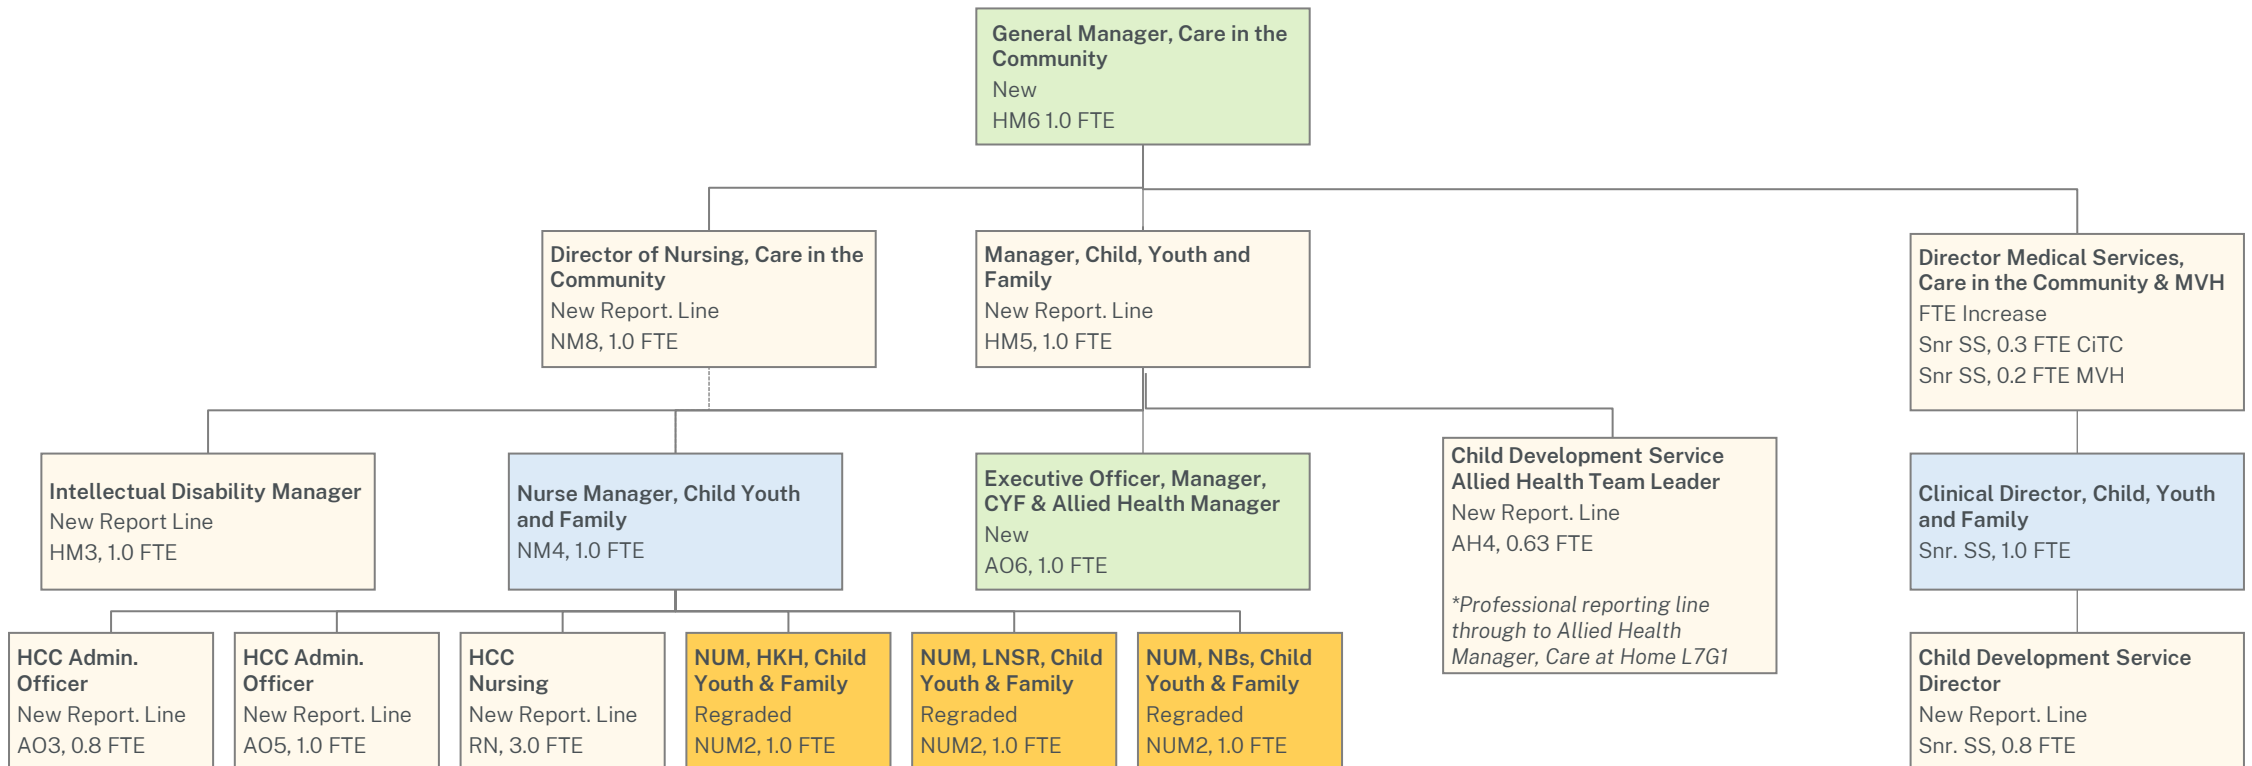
General Manager, Care in the Community
New
HM6 1.0 FTE

Director of Nursing, Care in the Community
New Report. Line
NM8, 1.0 FTE

Manager, Child, Youth and Family
New Report. Line
HM5, 1.0 FTE

Director Medical Services, Care in the Community & MVH
FTE Increase
Snr SS, 0.3 FTE CiTC
Snr SS, 0.2 FTE MVH

Intellectual Disability Manager
New Report Line
HM3, 1.0 FTE

Nurse Manager, Child Youth and Family
NM4, 1.0 FTE

Executive Officer, Manager, CYF & Allied Health Manager
New
AO6, 1.0 FTE

Child Development Service Allied Health Team Leader
New Report. Line
AH4, 0.63 FTE

*Professional reporting line through to Allied Health Manager, Care at Home L7G1

Clinical Director, Child, Youth and Family
Snr. SS, 1.0 FTE

HCC Admin. Officer
New Report. Line
AO3, 0.8 FTE

HCC Admin. Officer
New Report. Line
AO5, 1.0 FTE

HCC Nursing
New Report. Line
RN, 3.0 FTE

NUM, HKH, Child Youth & Family
Regraded
NUM2, 1.0 FTE

NUM, LNSR, Child Youth & Family
Regraded
NUM2, 1.0 FTE

NUM, NBs, Child Youth & Family
Regraded
NUM2, 1.0 FTE

Child Development Service Director
New Report. Line
Snr. SS, 0.8 FTE